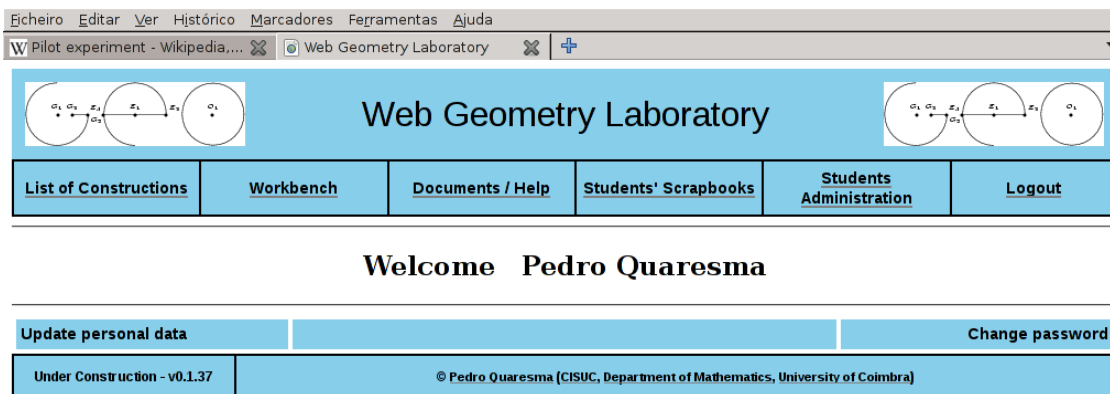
Ficheiro Editar Ver Histórico Marcadores Ferramentas Ajuda

Pilot experiment - Wikipedia,...

Web Geometry Laboratory

$O_1$ $O_2$ $E_4$ $E_1$ $E_3$ $O_1$ $O_3$

Web Geometry Laboratory

$O_1$ $O_2$ $E_4$ $E_1$ $E_3$ $O_1$ $O_3$

| List of Constructions | Workbench | Documents / Help | Students' Scrapbooks | Students Administration | Logout |
|---|---|---|---|---|---|

Welcome Pedro Quaresma

| Update personal data | | Change password |
|---|---|---|

| Under Construction - v0.1.37 | © Pedro Quaresma (CISUC, Department of Mathematics, University of Coimbra) |
|---|---|